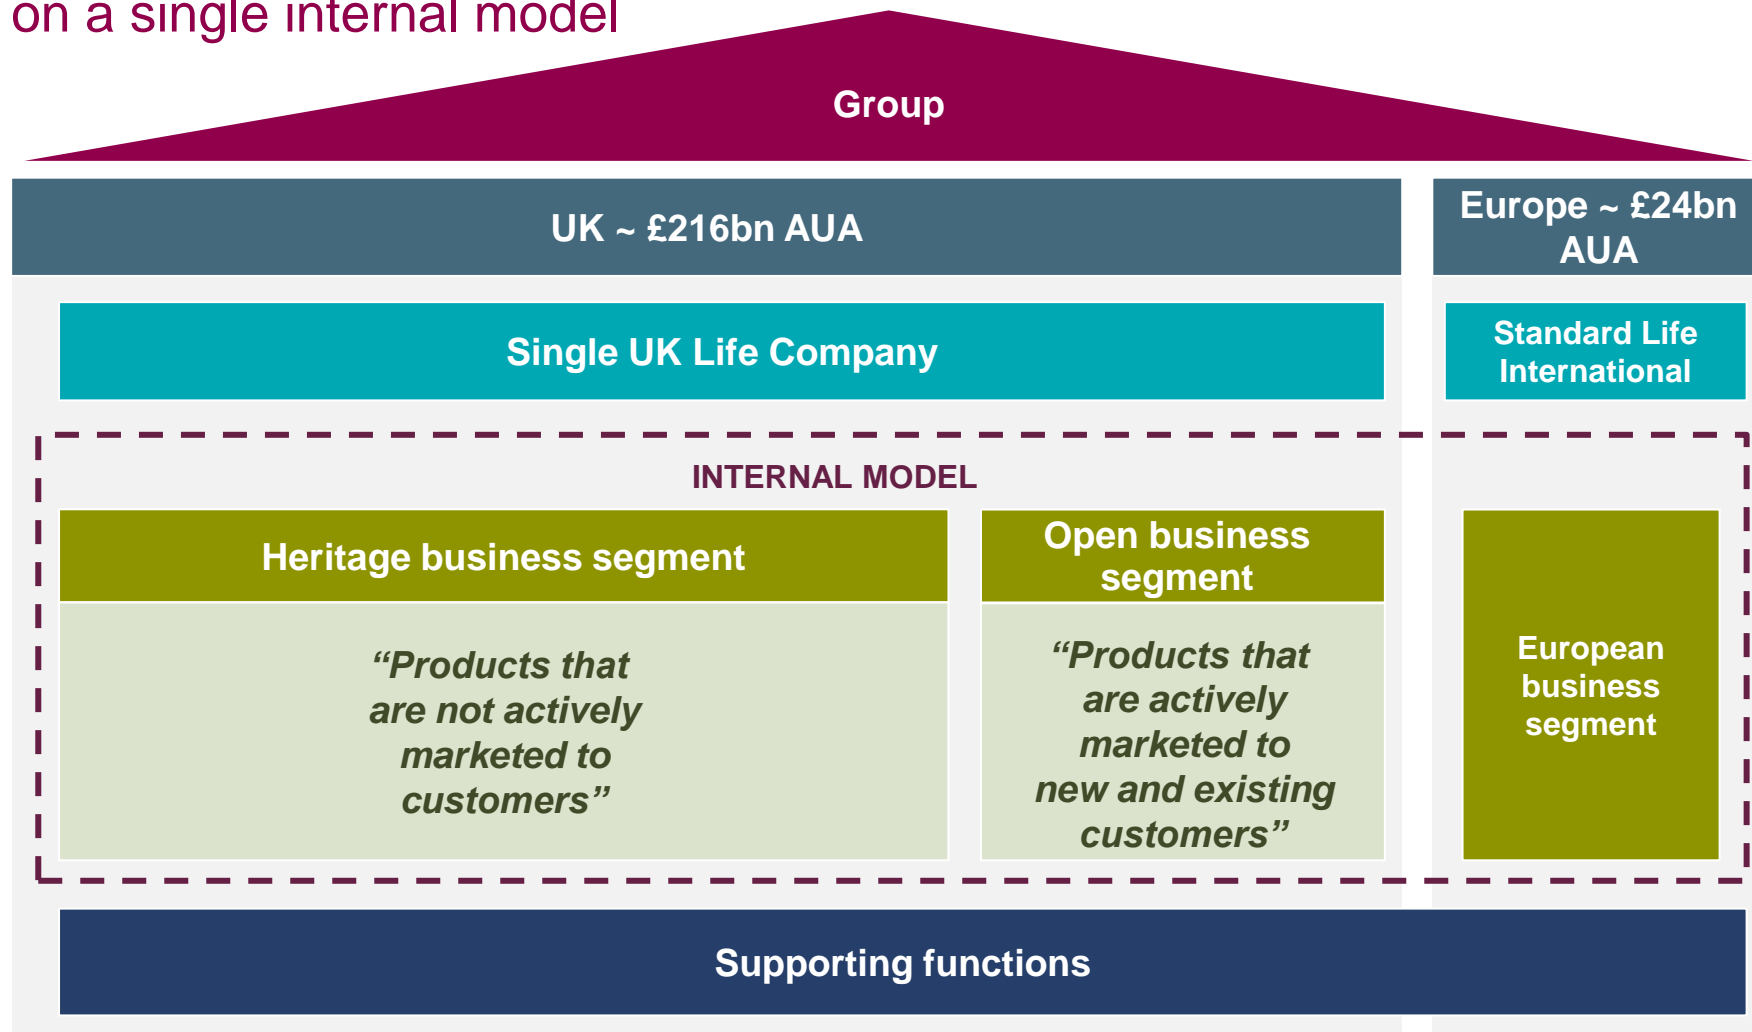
on a single internal model

Group

UK ~ £216bn AUA

Europe ~ £24bn AUA

Single UK Life Company

Standard Life International

INTERNAL MODEL

Heritage business segment

“Products that are not actively marketed to customers”

Open business segment

“Products that are actively marketed to new and existing customers”

European business segment

Supporting functions